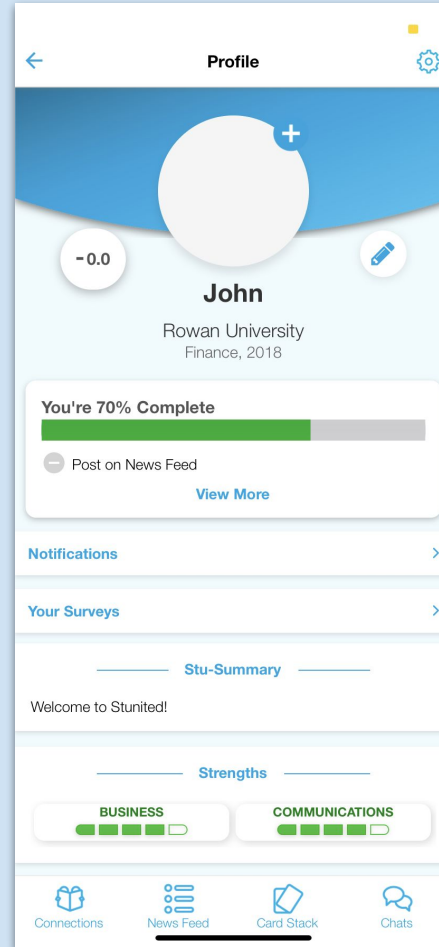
Profile

- 0.0

John

Rowan University
Finance, 2018

You're 70% Complete

Post on News Feed

View More

Notifications

Your Surveys

Stu-Summary

Welcome to Stunited!

Strengths

BUSINESS

COMMUNICATIONS

Connections News Feed Card Stack Chats